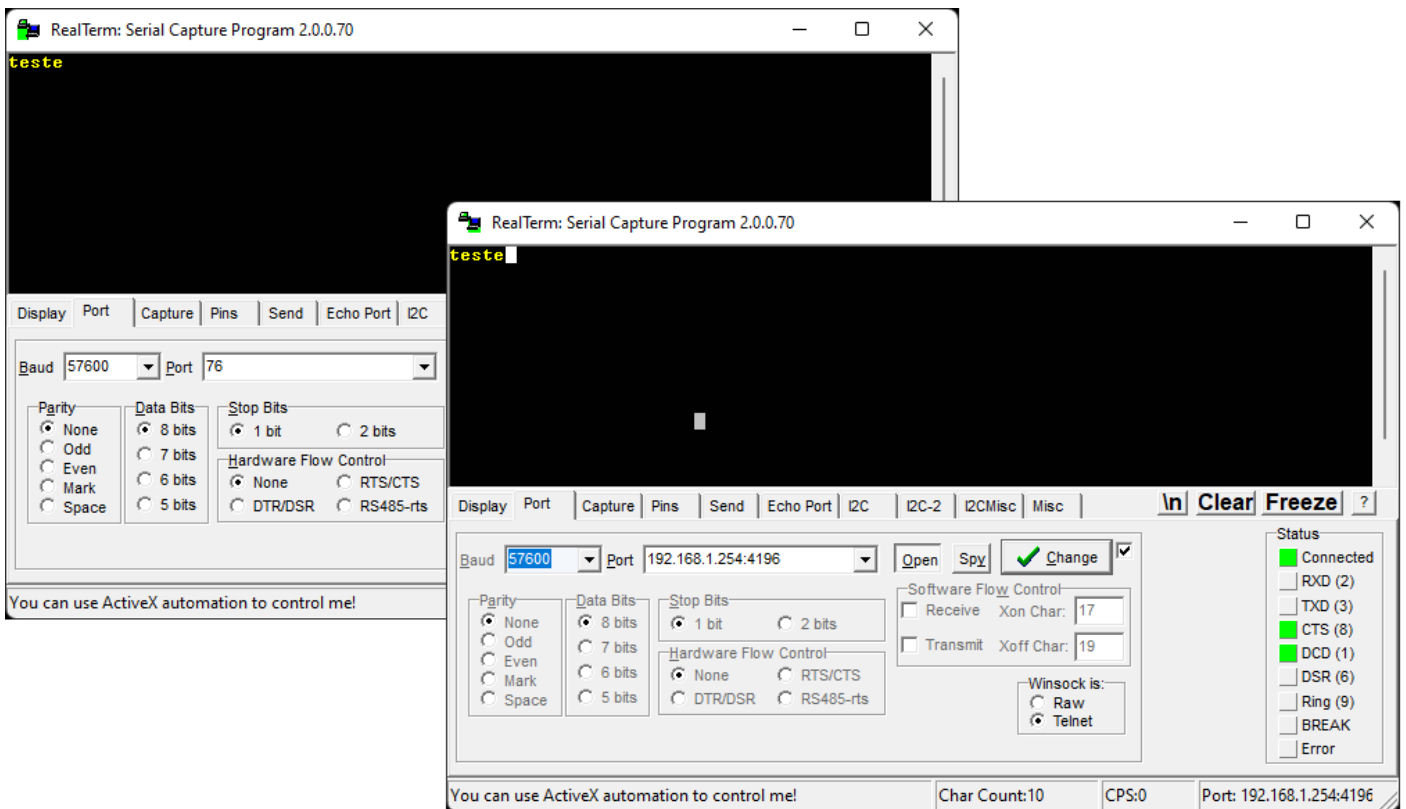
RealTerm: Serial Capture Program 2.0.0.70

teste

Display | Port | Capture | Pins | Send | Echo Port | I2C

Baud 57600 Port 76

Parity
None
Odd
Even
Mark
Space

Data Bits
8 bits
7 bits
6 bits
5 bits

Stop Bits
1 bit
2 bits

Hardware Flow Control
None
RTS/CTS
DTR/DSR
RS485-rts

You can use ActiveX automation to control me!

RealTerm: Serial Capture Program 2.0.0.70

teste

Display | Port | Capture | Pins | Send | Echo Port | I2C | I2C-2 | I2CMisc | Misc

\n Clear Freeze ?

Baud 57600 Port 192.168.1.254:4196

Open Spy Change

Parity
None
Odd
Even
Mark
Space

Data Bits
8 bits
7 bits
6 bits
5 bits

Stop Bits
1 bit
2 bits

Hardware Flow Control
None
RTS/CTS
DTR/DSR
RS485-rts

Software Flow Control
Receive Xon Char: 17
Transmit Xoff Char: 19

Winsock is:
Raw
Telnet

Status
Connected
RXD (2)
TXD (3)
CTS (8)
DCD (1)
DSR (6)
Ring (9)
BREAK
Error

You can use ActiveX automation to control me! | Char Count:10 | CPS:0 | Port: 192.168.1.254:4196